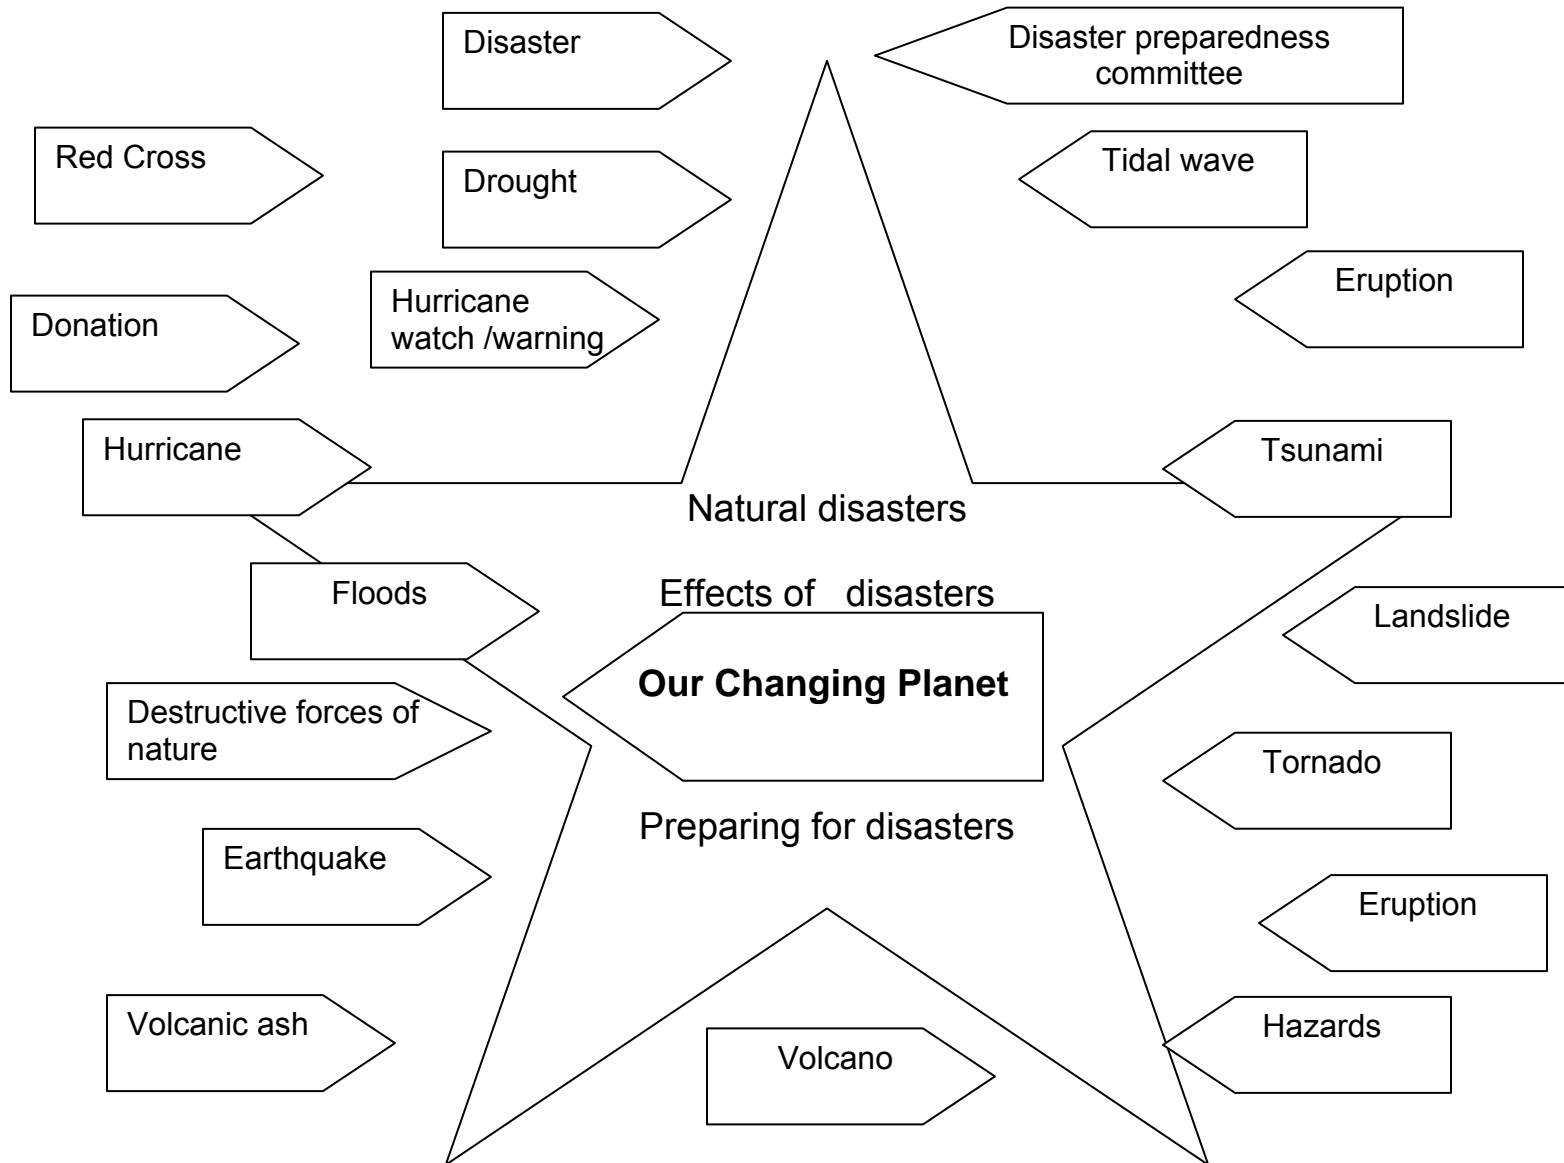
Disaster

Disaster preparedness committee

Red Cross

Drought

Tidal wave

Eruption

Donation

Hurricane watch /warning

Hurricane

Tsunami

Natural disasters

Floods

Effects of disasters

Landslide

**Our Changing Planet**

Destructive forces of nature

Tornado

Preparing for disasters

Earthquake

Eruption

Volcanic ash

Hazards

Volcano